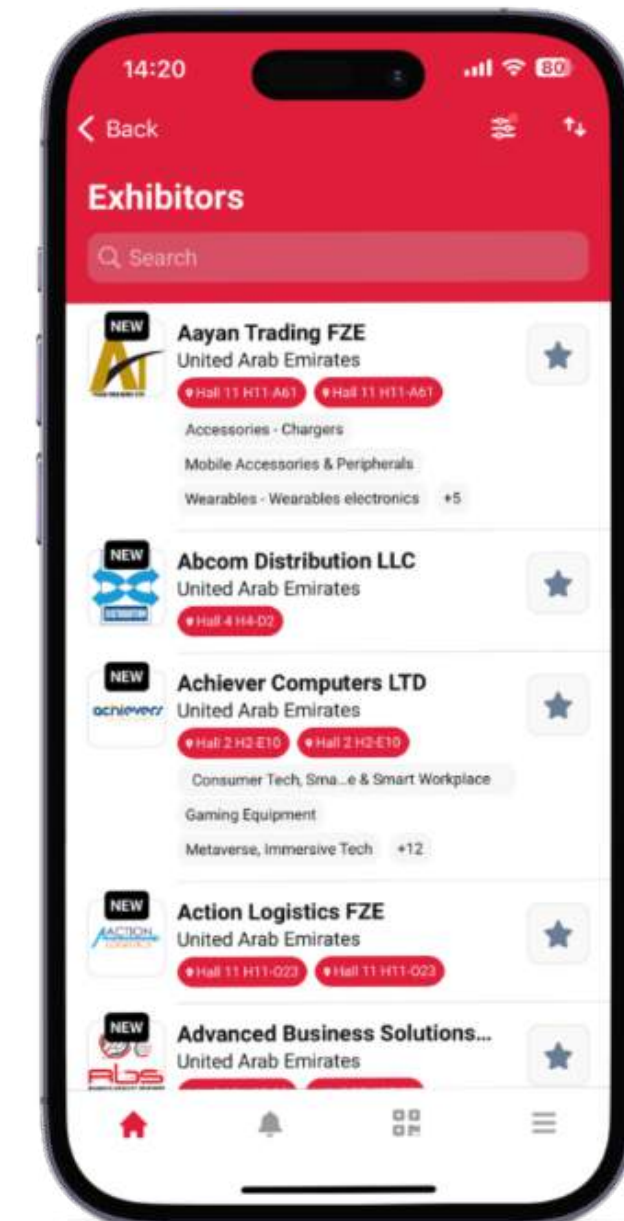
14:20

80

Back

Exhibitors

Search

NEW

AT

Aayan Trading FZE

United Arab Emirates

Hall 11 H11-A61

Hall 11 H11-A61

Accessories - Chargers

Mobile Accessories & Peripherals

Wearables - Wearables electronics

+5

NEW

Abcom Distribution LLC

United Arab Emirates

Hall 4 H4-D2

NEW

achievers

Achiever Computers LTD

United Arab Emirates

Hall 2 H2-E10

Hall 2 H2-E10

Consumer Tech, Sma...e & Smart Workplace

Gaming Equipment

Metaverse, Immersive Tech

+12

NEW

ACTION

Action Logistics FZE

United Arab Emirates

Hall 11 H11-023

Hall 11 H11-023

NEW

Abs

Advanced Business Solutions...

United Arab Emirates